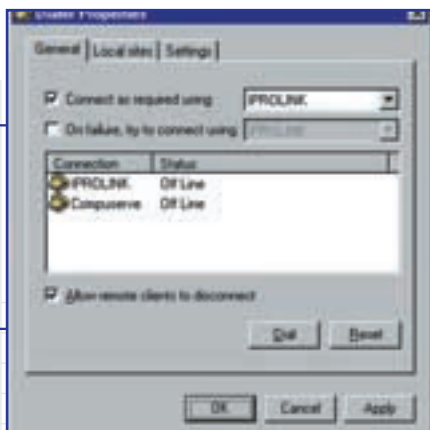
Dialer Properties

General | Local sites | Settings

Connect as required using IPROLINK

On failure, try to connect using IPROLINK

| Connection | Status |
|---|---|
| IPROLINK | Off Line |
| Compuserve | Off Line |

Allow remote clients to disconnect

Dial Reset

OK Cancel Apply